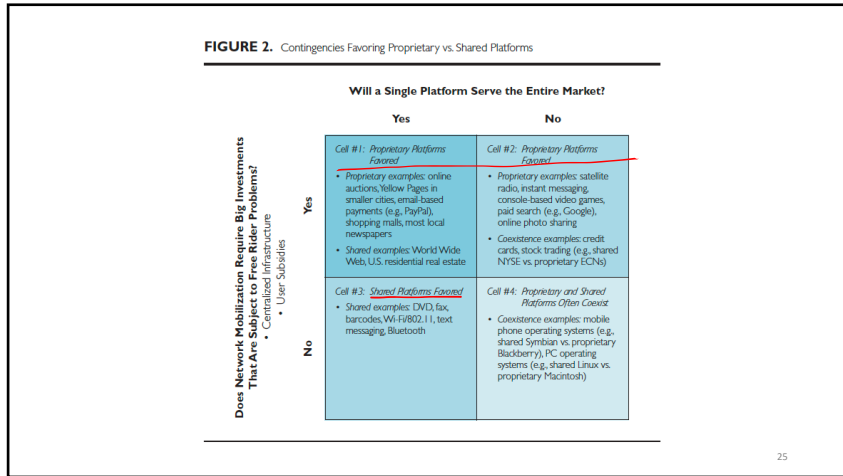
**FIGURE 2.** Contingencies Favoring Proprietary vs. Shared Platforms

**Will a Single Platform Serve the Entire Market?**

| | **Yes** | **No** |
|---|---|---|
| **Yes** | *Cell #1: Proprietary Platforms Favored*<br>• *Proprietary examples:* online auctions, Yellow Pages in smaller cities, email-based payments (e.g., PayPal), shopping malls, most local newspapers<br>• *Shared examples:* World Wide Web, U.S. residential real estate | *Cell #2: Proprietary Platforms Favored*<br>• *Proprietary examples:* satellite radio, instant messaging, console-based video games, paid search (e.g., Google), online photo sharing<br>• *Coexistence examples:* credit cards, stock trading (e.g., shared NYSE vs. proprietary ECNs) |
| **No** | *Cell #3: Shared Platforms Favored*<br>• *Shared examples:* DVD, fax, barcodes, Wi-Fi/802.11, text messaging, Bluetooth | *Cell #4: Proprietary and Shared Platforms Often Coexist*<br>• *Coexistence examples:* mobile phone operating systems (e.g., shared Symbian vs. proprietary Blackberry), PC operating systems (e.g., shared Linux vs. proprietary Macintosh) |

**Does Network Mobilization Require Big Investments That Are Subject to Free Rider Problems?**
• Centralized Infrastructure
• User Subsidies

25